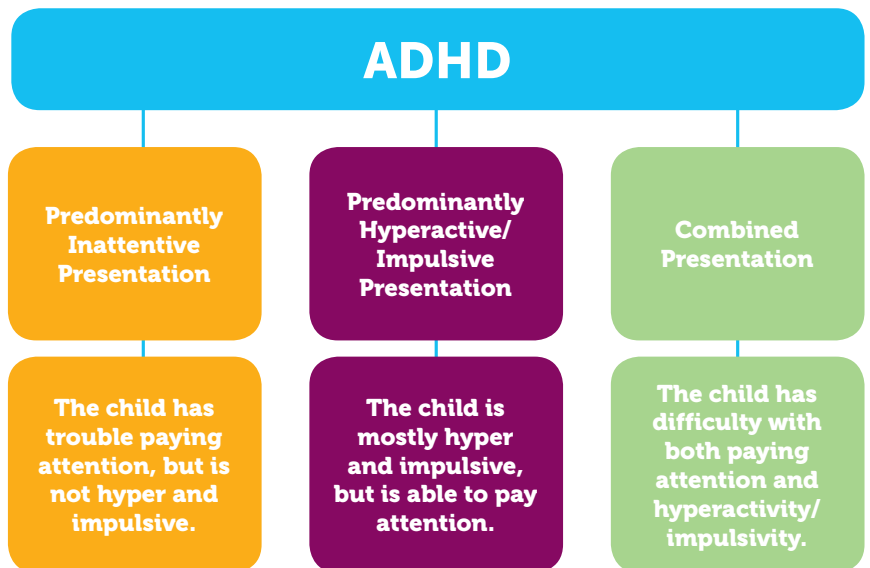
ADHD

Predominantly Inattentive Presentation

The child has trouble paying attention, but is not hyper and impulsive.

Predominantly Hyperactive/ Impulsive Presentation

The child is mostly hyper and impulsive, but is able to pay attention.

Combined Presentation

The child has difficulty with both paying attention and hyperactivity/ impulsivity.